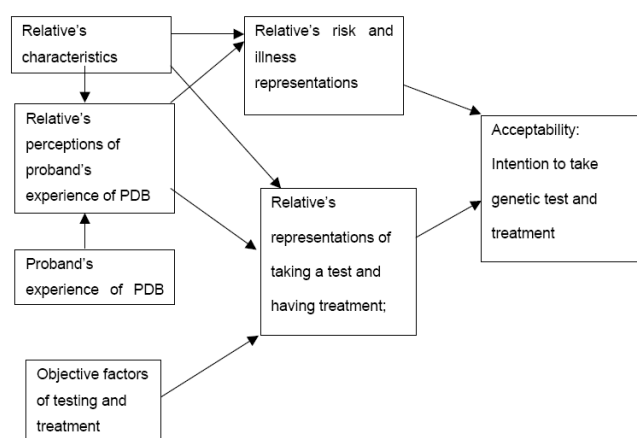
Relative's characteristics

Relative's risk and illness representations

Relative's perceptions of proband's experience of PDB

Acceptability: Intention to take genetic test and treatment

Relative's representations of taking a test and having treatment;

Proband's experience of PDB

Objective factors of testing and treatment